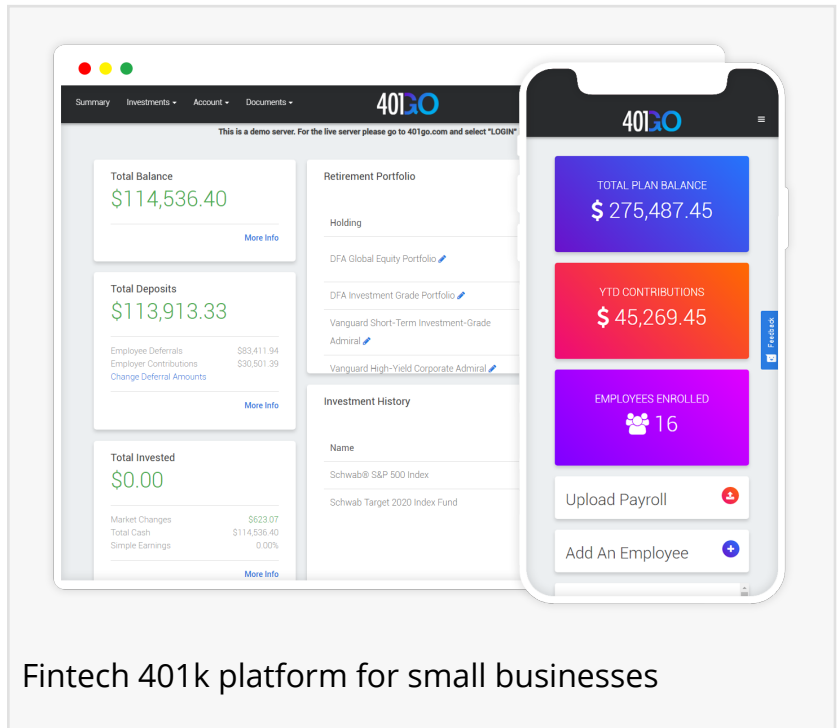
Summary Investments ▾ Account ▾ Documents ▾

401GO

This is a demo server. For the live server please go to 401go.com and select "LOGIN"

Total Balance
$114,536.40
More Info

Total Deposits
$113,913.33
Employee Deferrals $83,411.94
Employer Contributions $30,501.39
Change Deferral Amounts
More Info

Total Invested
$0.00
Market Changes $623.07
Total Cash $114,536.40
Simple Earnings 0.00%
More Info

Retirement Portfolio

Holding
DFA Global Equity Portfolio
DFA Investment Grade Portfolio
Vanguard Short-Term Investment-Grade Admiral
Vanguard High-Yield Corporate Admiral

Investment History

Name
Schwab® S&P 500 Index
Schwab Target 2020 Index Fund

401GO

TOTAL PLAN BALANCE
$ 275,487.45

YTD CONTRIBUTIONS
$ 45,269.45

EMPLOYEES ENROLLED
16

Upload Payroll

Add An Employee

Feedback

Fintech 401k platform for small businesses